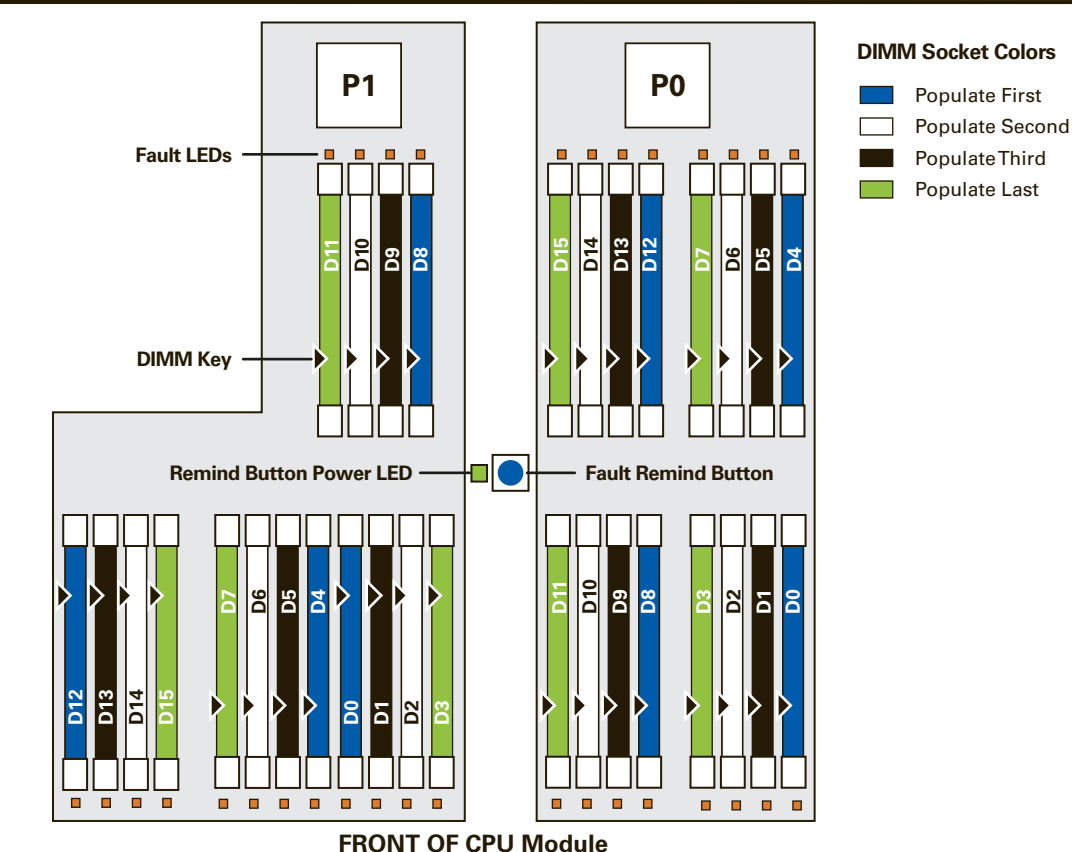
DIMM Socket Colors
Populate First
Populate Second
Populate Third
Populate Last

P1

P0

Fault LEDs

D11 D10 D9 D8

D15 D14 D13 D12 D7 D6 D5 D4

DIMM Key

Remind Button Power LED

Fault Remind Button

D12 D13 D14 D15 D7 D6 D5 D4 D0 D1 D2 D3

D11 D10 D9 D8 D3 D2 D1 D0

FRONT OF CPU Module